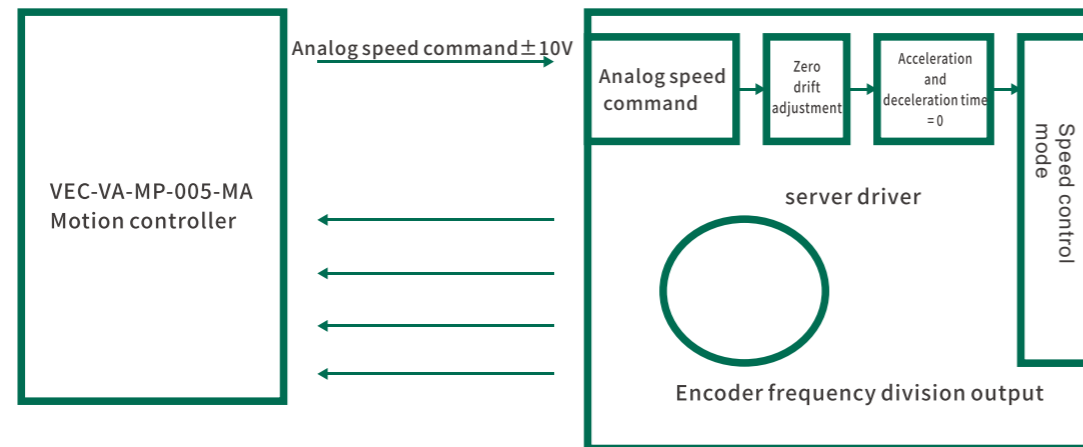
VEC-VA-MP-005-MA
Motion controller

Analog speed command ±10V

Analog speed command

Zero drift adjustment

Acceleration and deceleration time = 0

Speed control mode

server driver

Encoder frequency division output